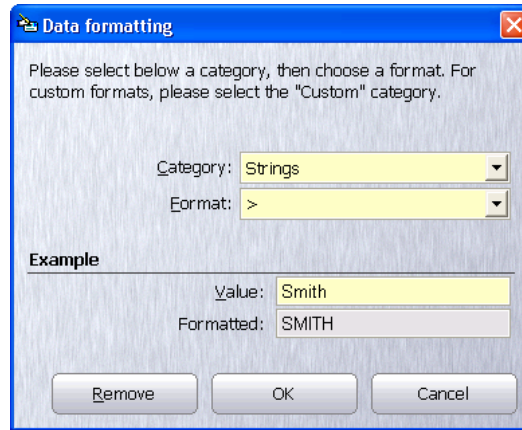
Data formatting

Please select below a category, then choose a format. For custom formats, please select the "Custom" category.

Category: Strings

Format: >

Example

Value: Smith

Formatted: SMITH

Remove | OK | Cancel